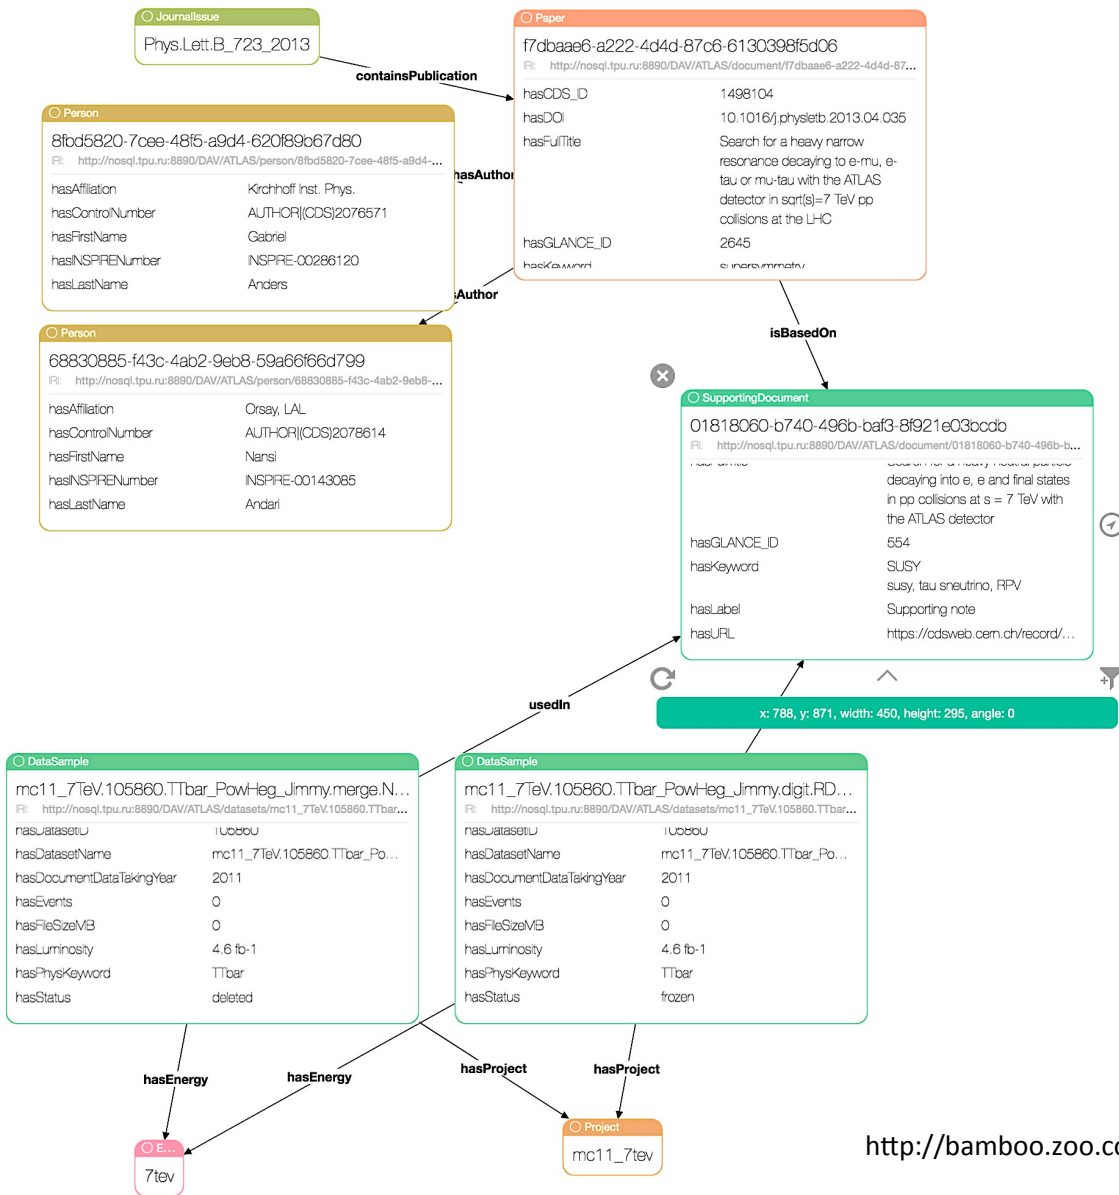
JournalIssue
Phys.Lett.B_723_2013

containsPublication

Paper
f7dbaae6-a222-4d4d-87c6-6130398f5d06
IRI: http://nosql.tpu.ru:8890/DAV/ATLAS/document/f7dbaae6-a222-4d4d-87...

| | |
|---|---|
| hasCDS_ID | 1498104 |
| hasDOI | 10.1016/j.physletb.2013.04.035 |
| hasFullTitle | Search for a heavy narrow resonance decaying to e-mu, e-tau or mu-tau with the ATLAS detector in sqrt(s)=7 TeV pp collisions at the LHC |
| hasGLANCE_ID | 2645 |
| hasKeyword | supersymmetry |

Person
8fbd5820-7cee-48f5-a9d4-620f89b67d80
IRI: http://nosql.tpu.ru:8890/DAV/ATLAS/person/8fbd5820-7cee-48f5-a9d4-...

| | |
|---|---|
| hasAffiliation | Kirchhoff Inst. Phys. |
| hasControlNumber | AUTHOR|(CDS)2076571 |
| hasFirstName | Gabriel |
| hasINSPIRENumber | INSPIRE-00286120 |
| hasLastName | Anders |

hasAuthor

hasAuthor

Person
68830885-f43c-4ab2-9eb8-59a66f66d799
IRI: http://nosql.tpu.ru:8890/DAV/ATLAS/person/68830885-f43c-4ab2-9eb8-...

| | |
|---|---|
| hasAffiliation | Orsay, LAL |
| hasControlNumber | AUTHOR|(CDS)2078614 |
| hasFirstName | Nansi |
| hasINSPIRENumber | INSPIRE-00143085 |
| hasLastName | Andari |

isBasedOn

SupportingDocument
01818060-b740-496b-baf3-8f921e03bcdb
IRI: http://nosql.tpu.ru:8890/DAV/ATLAS/document/01818060-b740-496b-b...

| | |
|---|---|
| hasFullTitle | Search for a heavy neutral particle decaying into e, e and final states in pp collisions at s = 7 TeV with the ATLAS detector |
| hasGLANCE_ID | 554 |
| hasKeyword | SUSY susy, tau sneutrino, RPV |
| hasLabel | Supporting note |
| hasURL | https://cdsweb.cern.ch/record/... |

x: 788, y: 871, width: 450, height: 295, angle: 0

usedIn

DataSample
mc11_7TeV.105860.TTbar_PowHeg_Jimmy.merge.N...
IRI: http://nosql.tpu.ru:8890/DAV/ATLAS/datasets/mc11_7TeV.105860.TTbar...

| | |
|---|---|
| hasDatasetID | 105860 |
| hasDatasetName | mc11_7TeV.105860.TTbar_Po... |
| hasDocumentDataTakingYear | 2011 |
| hasEvents | 0 |
| hasFileSizeMB | 0 |
| hasLuminosity | 4.6 fb-1 |
| hasPhysKeyword | TTbar |
| hasStatus | deleted |

DataSample
mc11_7TeV.105860.TTbar_PowHeg_Jimmy.digit.RD...
IRI: http://nosql.tpu.ru:8890/DAV/ATLAS/datasets/mc11_7TeV.105860.TTbar...

| | |
|---|---|
| hasDatasetID | 105860 |
| hasDatasetName | mc11_7TeV.105860.TTbar_Po... |
| hasDocumentDataTakingYear | 2011 |
| hasEvents | 0 |
| hasFileSizeMB | 0 |
| hasLuminosity | 4.6 fb-1 |
| hasPhysKeyword | TTbar |
| hasStatus | frozen |

hasEnergy
hasEnergy
hasProject
hasProject

E...
7tev

Project
mc11_7tev

http://bamboo.zoo.c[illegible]